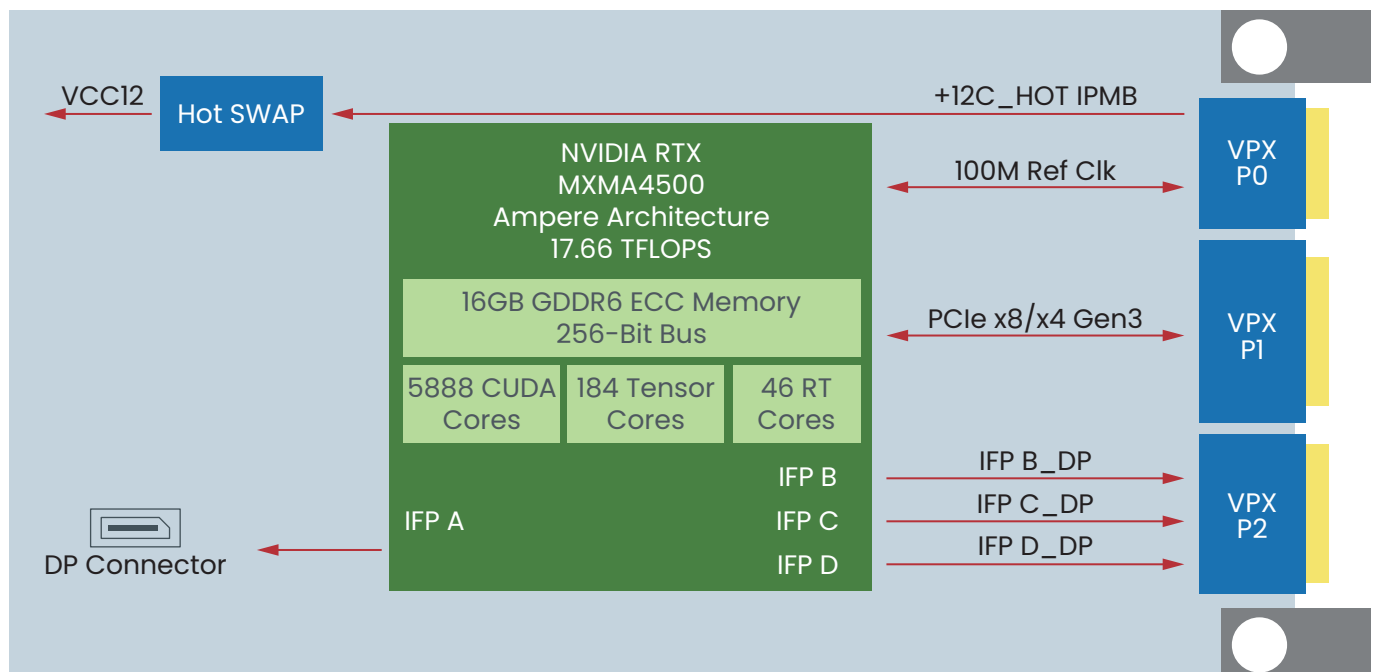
VCC12

Hot SWAP

+12C_HOT IPMB

NVIDIA RTX
MXMA4500
Ampere Architecture
17.66 TFLOPS

100M Ref Clk

VPX
P0

16GB GDDR6 ECC Memory
256-Bit Bus

PCIe x8/x4 Gen3

VPX
P1

5888 CUDA Cores

184 Tensor Cores

46 RT Cores

IFP B

IFP B_DP

IFP A

IFP C

IFP C_DP

VPX
P2

IFP D

IFP D_DP

DP Connector